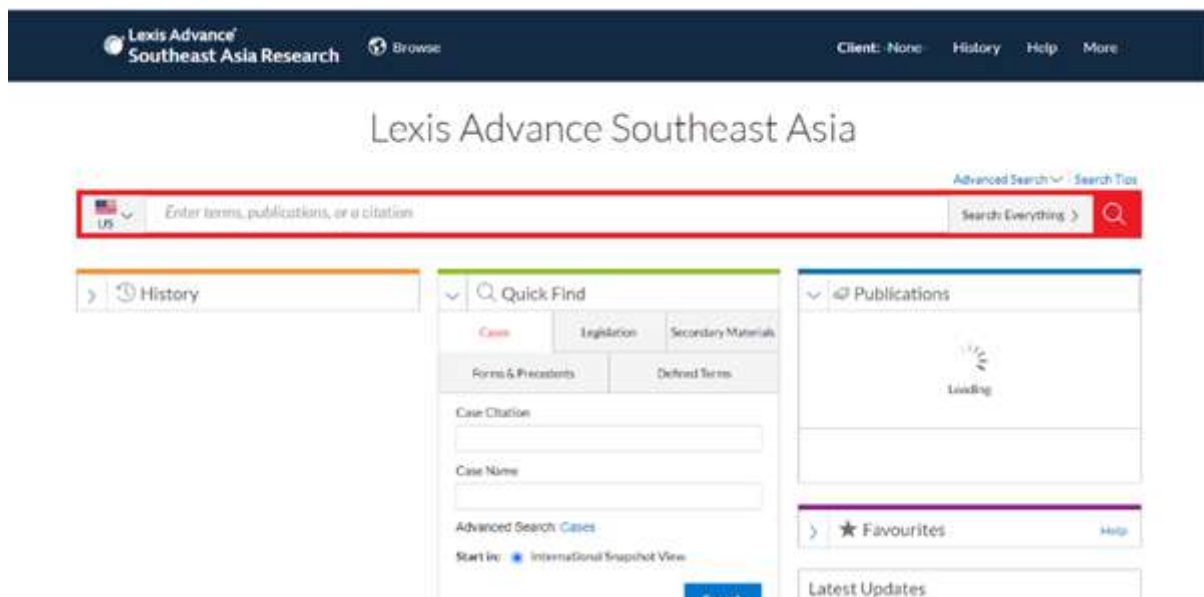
Lexis Advance Southeast Asia Research

Browse

Client: -None- History Help More

Lexis Advance Southeast Asia

Advanced Search Search Tips

US

Enter terms, publications, or a citation

Search: Everything

History

Quick Find

| Cases | Legislation | Secondary Materials |
|---|---|---|
| Forms & Precedents | Defined Terms | |

Case Citation

Case Name

Advanced Search: Cases

Start in: International Snapshot View

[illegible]

Publications

Loading

Favourites

Help

Latest Updates